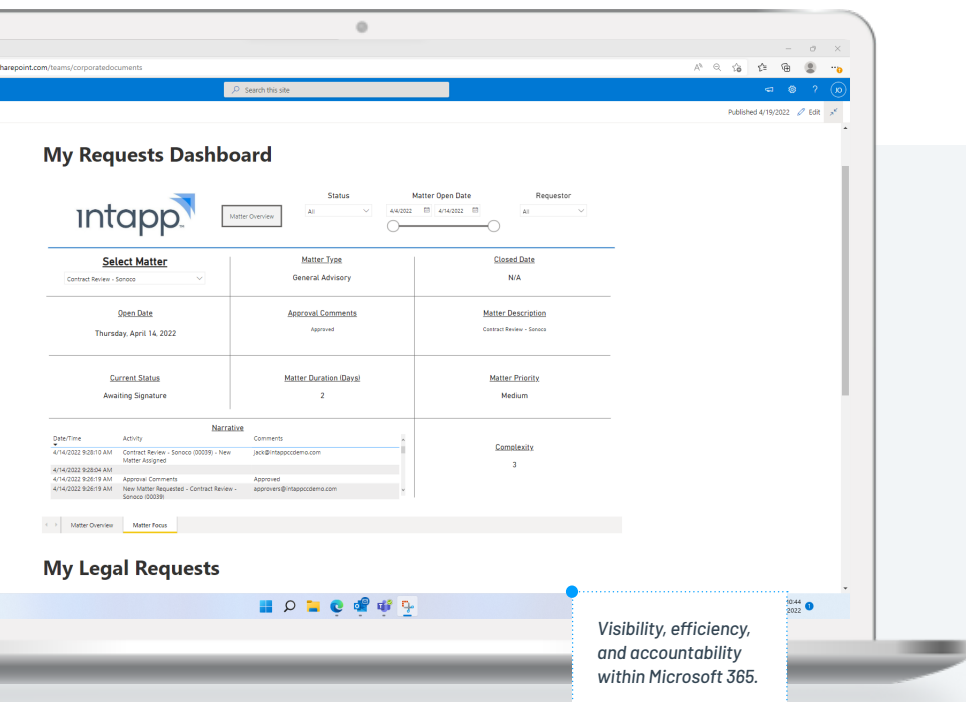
harepoint.com/teams/corporatedocuments

Search this site

JO

Published 4/19/2022 Edit

My Requests Dashboard

intapp

Matter Overview

Status
All

Matter Open Date
4/4/2022 4/14/2022

Requestor
All

Select Matter
Contract Review - Sonoco

Matter Type
General Advisory

Closed Date
N/A

Open Date
Thursday, April 14, 2022

Approval Comments
Approved

Matter Description
Contract Review - Sonoco

Current Status
Awaiting Signature

Matter Duration (Days)
2

Matter Priority
Medium

Narrative

| Date/Time | Activity | Comments |
|---|---|---|
| 4/14/2022 9:28:10 AM | Contract Review - Sonoco (00039) - New Matter Assigned | jack@intappccdemo.com |
| 4/14/2022 9:28:04 AM | | |
| 4/14/2022 9:26:19 AM | Approval Comments | Approved |
| 4/14/2022 9:26:19 AM | New Matter Requested - Contract Review - Sonoco (00039) | approvers@intappccdemo.com |

Complexity
3

Matter Overview Matter Focus

My Legal Requests

10:44
2022

Visibility, efficiency, and accountability within Microsoft 365.